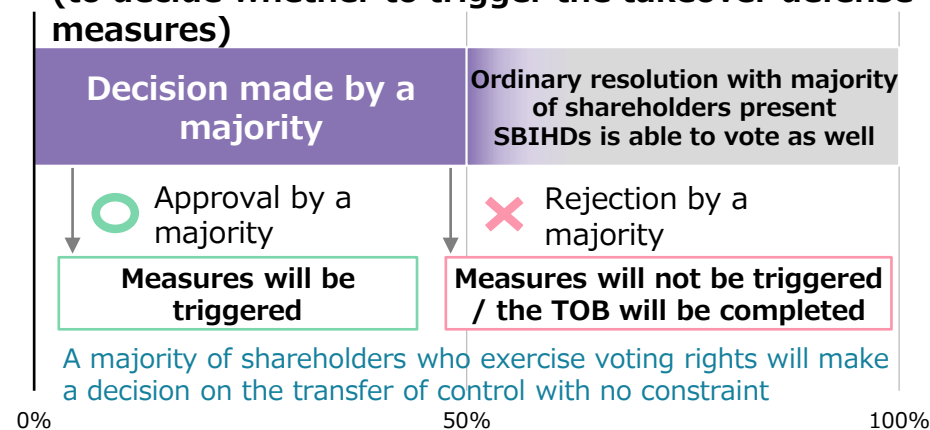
(to decide whether to trigger the takeover defense measures)

Decision made by a majority

Ordinary resolution with majority of shareholders present SBIHDs is able to vote as well

Approval by a majority

Measures will be triggered

Rejection by a majority

Measures will not be triggered / the TOB will be completed

A majority of shareholders who exercise voting rights will make a decision on the transfer of control with no constraint

0%

50%

100%